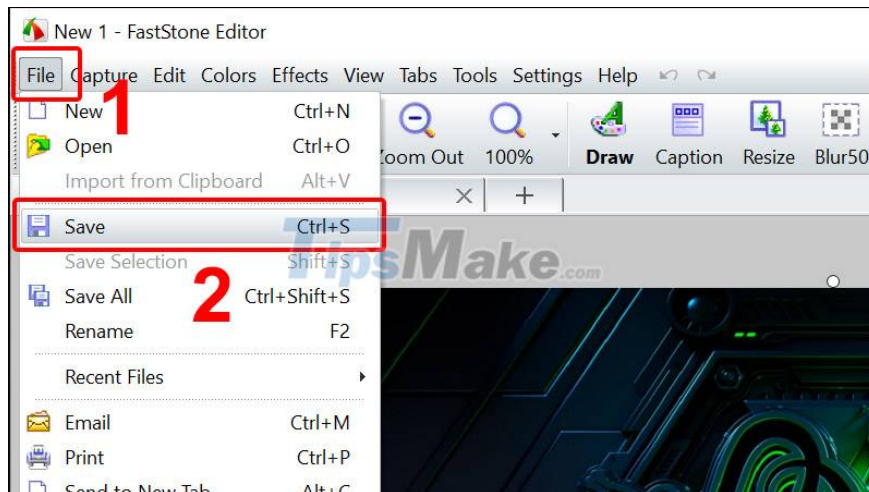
New 1 - FastStone Editor

File Capture Edit Colors Effects View Tabs Tools Settings Help

1

New Ctrl+N
Open Ctrl+O
Import from Clipboard Alt+V
Save Ctrl+S
Save Selection Shift+S
Save All Ctrl+Shift+S
Rename F2
Recent Files
Email Ctrl+M
Print Ctrl+P
Send to New Tab Alt+C

2

Zoom Out 100% Draw Caption Resize Blur50

TipsMake.com